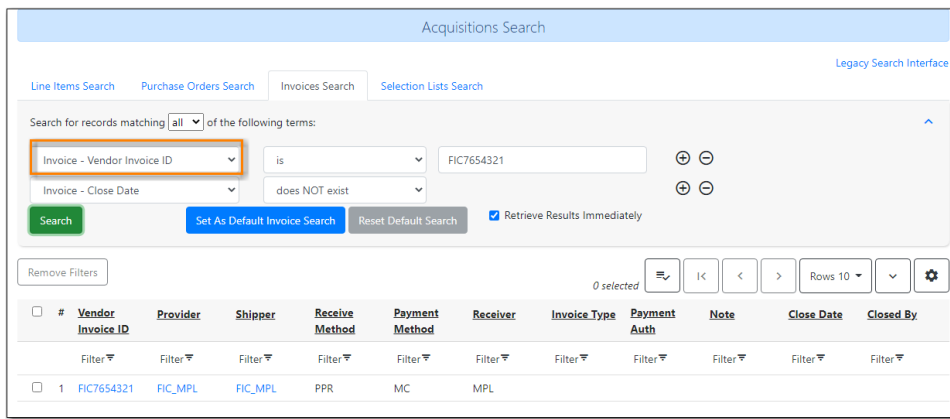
Acquisitions Search

Legacy Search Interface

Line Items Search | Purchase Orders Search | Invoices Search | Selection Lists Search

Search for records matching all of the following terms:

Invoice - Vendor Invoice ID | is | FIC7654321

Invoice - Close Date | does NOT exist

Search | Set As Default Invoice Search | Reset Default Search | Retrieve Results Immediately

Remove Filters

0 selected

Rows 10

| # | Vendor Invoice ID | Provider | Shipper | Receive Method | Payment Method | Receiver | Invoice Type | Payment Auth | Note | Close Date | Closed By |
|---|---|---|---|---|---|---|---|---|---|---|---|
| | Filter | Filter | Filter | Filter | Filter | Filter | Filter | Filter | Filter | Filter | Filter |
| 1 | FIC7654321 | FIC_MPL | FIC_MPL | PPR | MC | MPL | | | | | |